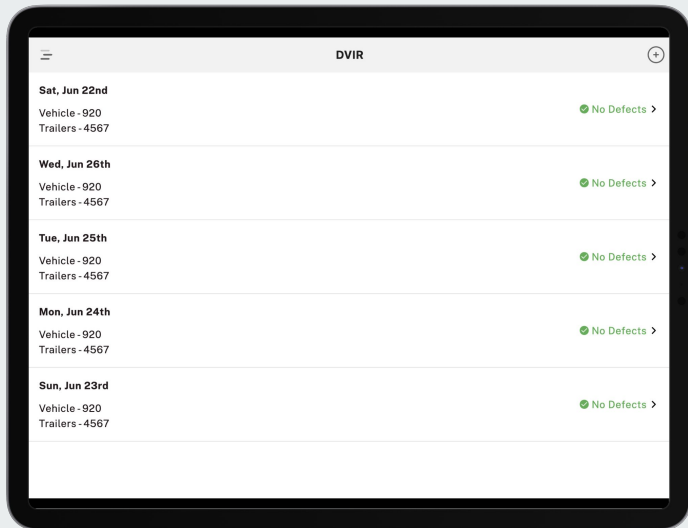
DVIR

Sat, Jun 22nd
Vehicle - 920
Trailers - 4567
No Defects

Wed, Jun 26th
Vehicle - 920
Trailers - 4567
No Defects

Tue, Jun 25th
Vehicle - 920
Trailers - 4567
No Defects

Mon, Jun 24th
Vehicle - 920
Trailers - 4567
No Defects

Sun, Jun 23rd
Vehicle - 920
Trailers - 4567
No Defects